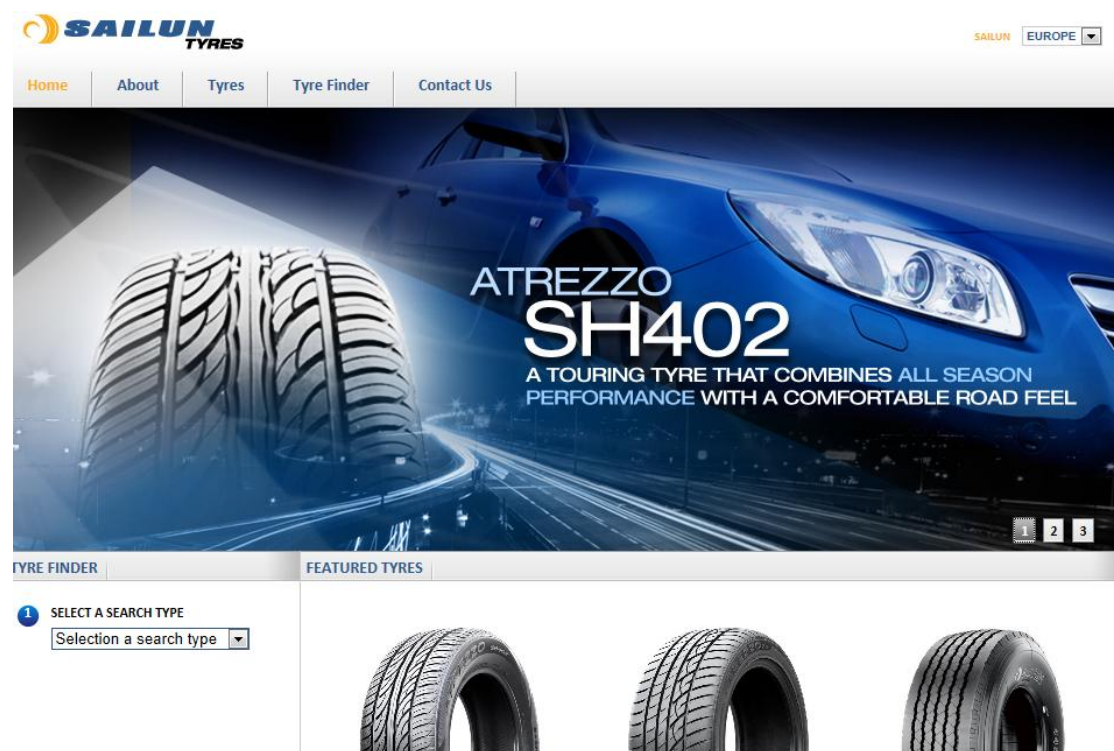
SAILUN TYRES

SAILUN EUROPE

Home About Tyres Tyre Finder Contact Us

ATREZZO
SH402
A TOURING TYRE THAT COMBINES ALL SEASON PERFORMANCE WITH A COMFORTABLE ROAD FEEL

1 2 3

TYRE FINDER

FEATURED TYRES

1 SELECT A SEARCH TYPE
Selection a search type